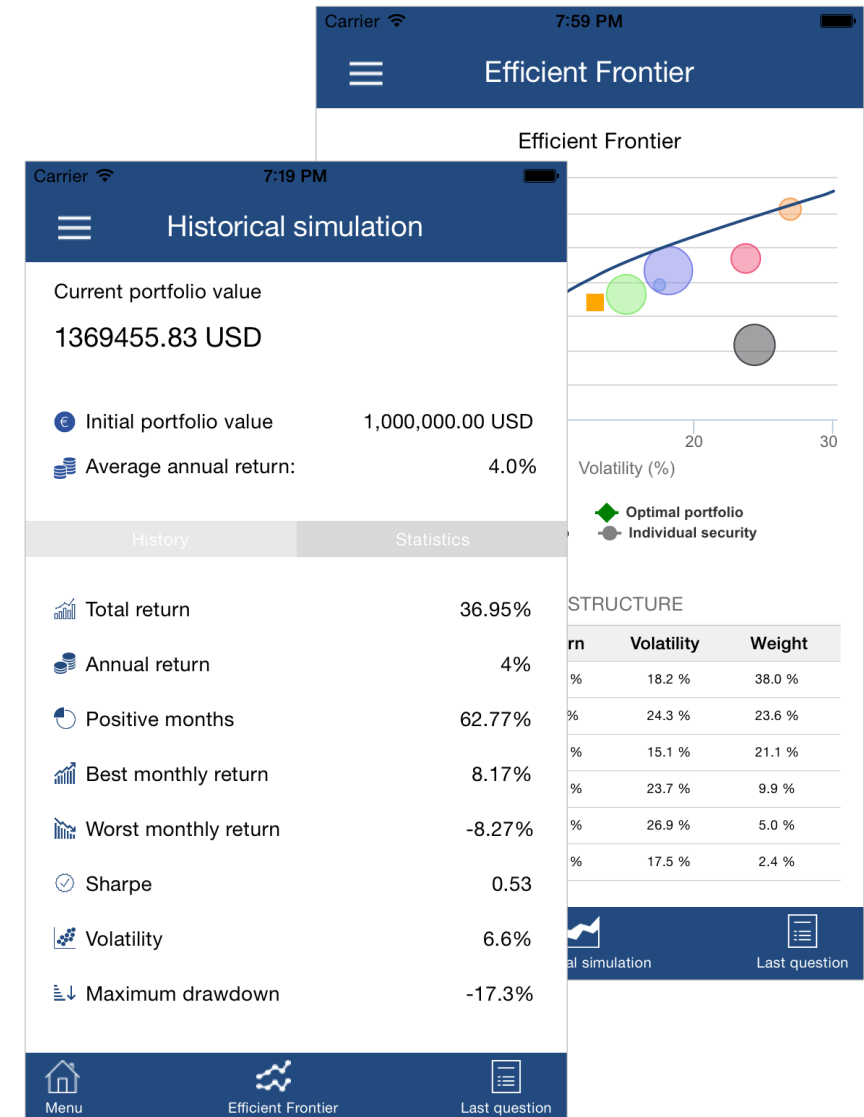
Carrier 7:59 PM

Efficient Frontier

Efficient Frontier

20 30

Volatility (%)

Optimal portfolio
Individual security

STRUCTURE

| rn | Volatility | Weight |
|---|---|---|
| % | 18.2 % | 38.0 % |
| % | 24.3 % | 23.6 % |
| % | 15.1 % | 21.1 % |
| % | 23.7 % | 9.9 % |
| % | 26.9 % | 5.0 % |
| % | 17.5 % | 2.4 % |

al simulation
Last question

Carrier 7:19 PM

Historical simulation

Current portfolio value

1369455.83 USD

Initial portfolio value 1,000,000.00 USD
Average annual return: 4.0%

History Statistics

Total return 36.95%
Annual return 4%
Positive months 62.77%
Best monthly return 8.17%
Worst monthly return -8.27%
Sharpe 0.53
Volatility 6.6%
Maximum drawdown -17.3%

Menu
Efficient Frontier
Last question